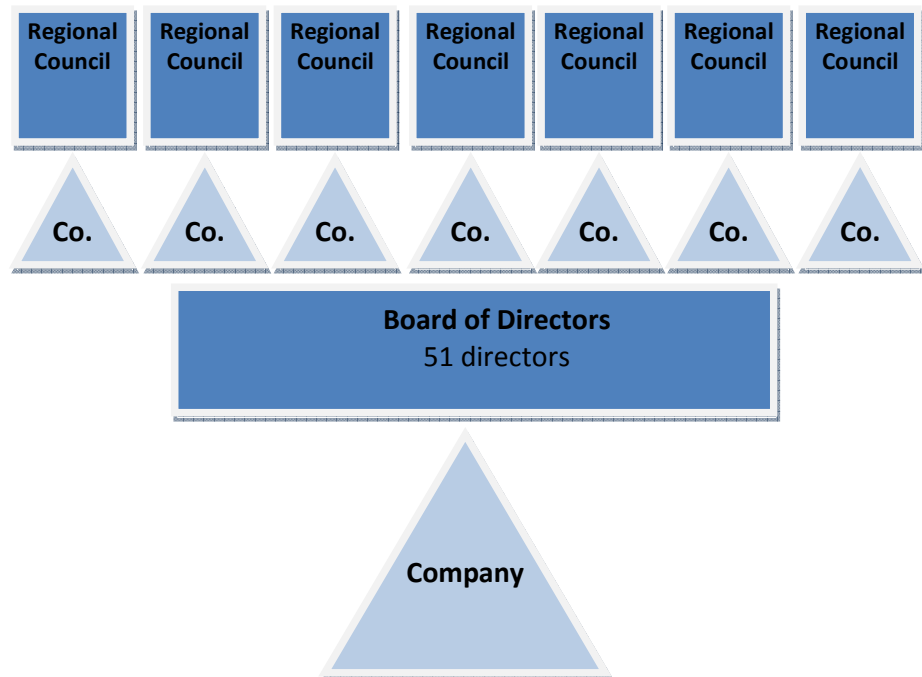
Regional Council

Regional Council

Regional Council

Regional Council

Regional Council

Regional Council

Regional Council

Co.

Co.

Co.

Co.

Co.

Co.

Co.

Board of Directors
51 directors

Company